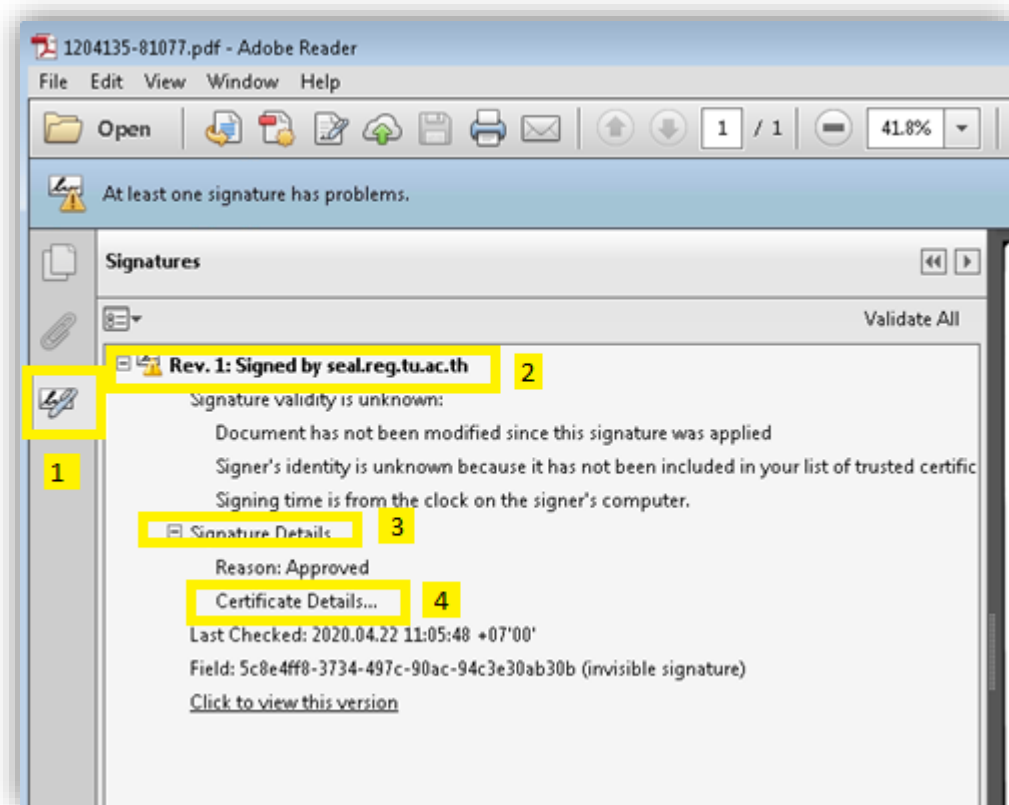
1204135-81077.pdf - Adobe Reader

File Edit View Window Help

Open 1 / 1 41.8%

At least one signature has problems.

Signatures

Validate All

Rev. 1: Signed by seal.reg.tu.ac.th 2

1

Signature validity is unknown:

Document has not been modified since this signature was applied

Signer's identity is unknown because it has not been included in your list of trusted certific

Signing time is from the clock on the signer's computer.

Signature Details 3

Reason: Approved

Certificate Details... 4

Last Checked: 2020.04.22 11:05:48 +07'00'

Field: 5c8e4ff8-3734-497c-90ac-94c3e30ab30b (invisible signature)

Click to view this version